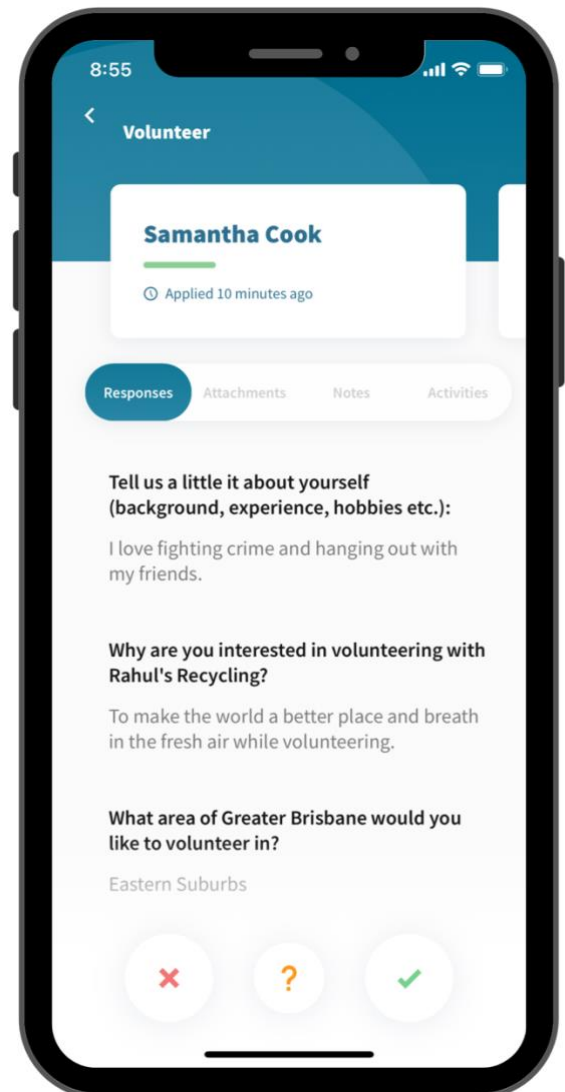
8:55

Volunteer

Samantha Cook

Applied 10 minutes ago

Responses Attachments Notes Activities

Tell us a little it about yourself (background, experience, hobbies etc.):

I love fighting crime and hanging out with my friends.

Why are you interested in volunteering with Rahul's Recycling?

To make the world a better place and breath in the fresh air while volunteering.

What area of Greater Brisbane would you like to volunteer in?

Eastern Suburbs

?